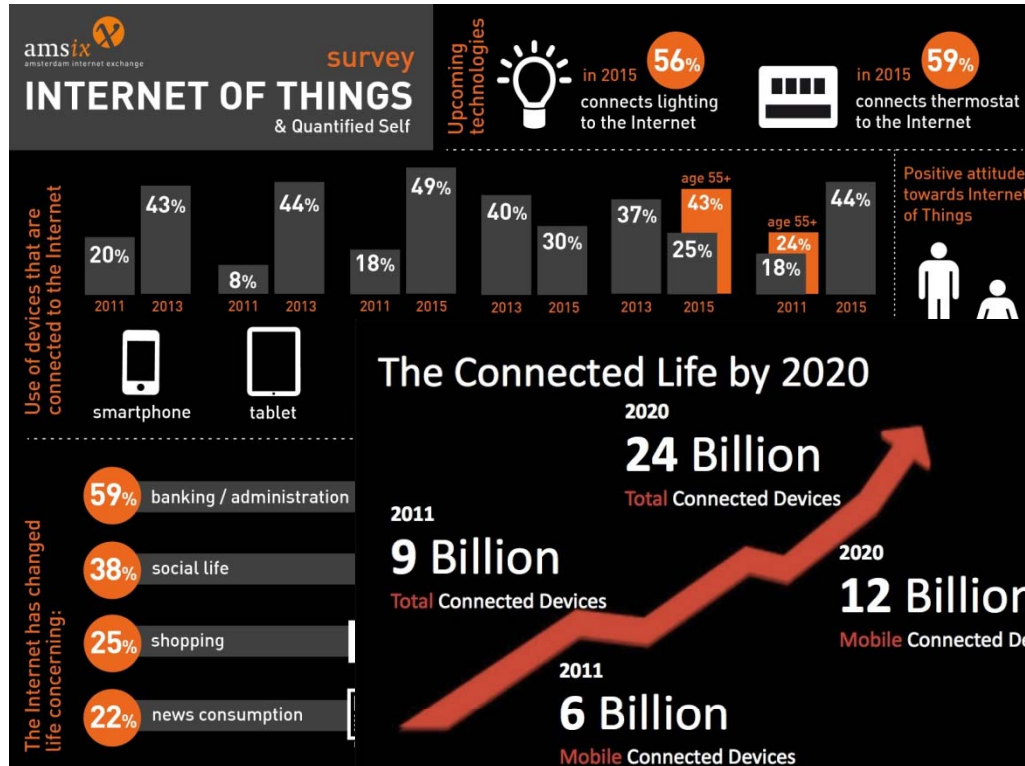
amsix
amsterdam internet exchange

survey
INTERNET OF THINGS
& Quantified Self

Upcoming technologies

in 2015 56%
connects lighting to the Internet

in 2015 59%
connects thermostat to the Internet

Use of devices that are connected to the Internet

| 20% | 43% | 8% | 44% | 18% | 49% | 40% | 30% | 37% | age 55+ 43% | 25% | 18% | age 55+ 24% | 44% |
|---|---|---|---|---|---|---|---|---|---|---|---|---|---|
| 2011 | 2013 | 2011 | 2013 | 2011 | 2015 | 2013 | 2015 | 2013 | | 2015 | 2011 | | 2015 |

smartphone
tablet

Positive attitude towards Internet of Things

The Internet has changed life concerning:

59% banking / administration
38% social life
25% shopping
22% news consumption

The Connected Life by 2020

2020
24 Billion
Total Connected Devices

2011
9 Billion
Total Connected Devices

2020
12 Billion
Mobile Connected De

2011
6 Billion
Mobile Connected Devices